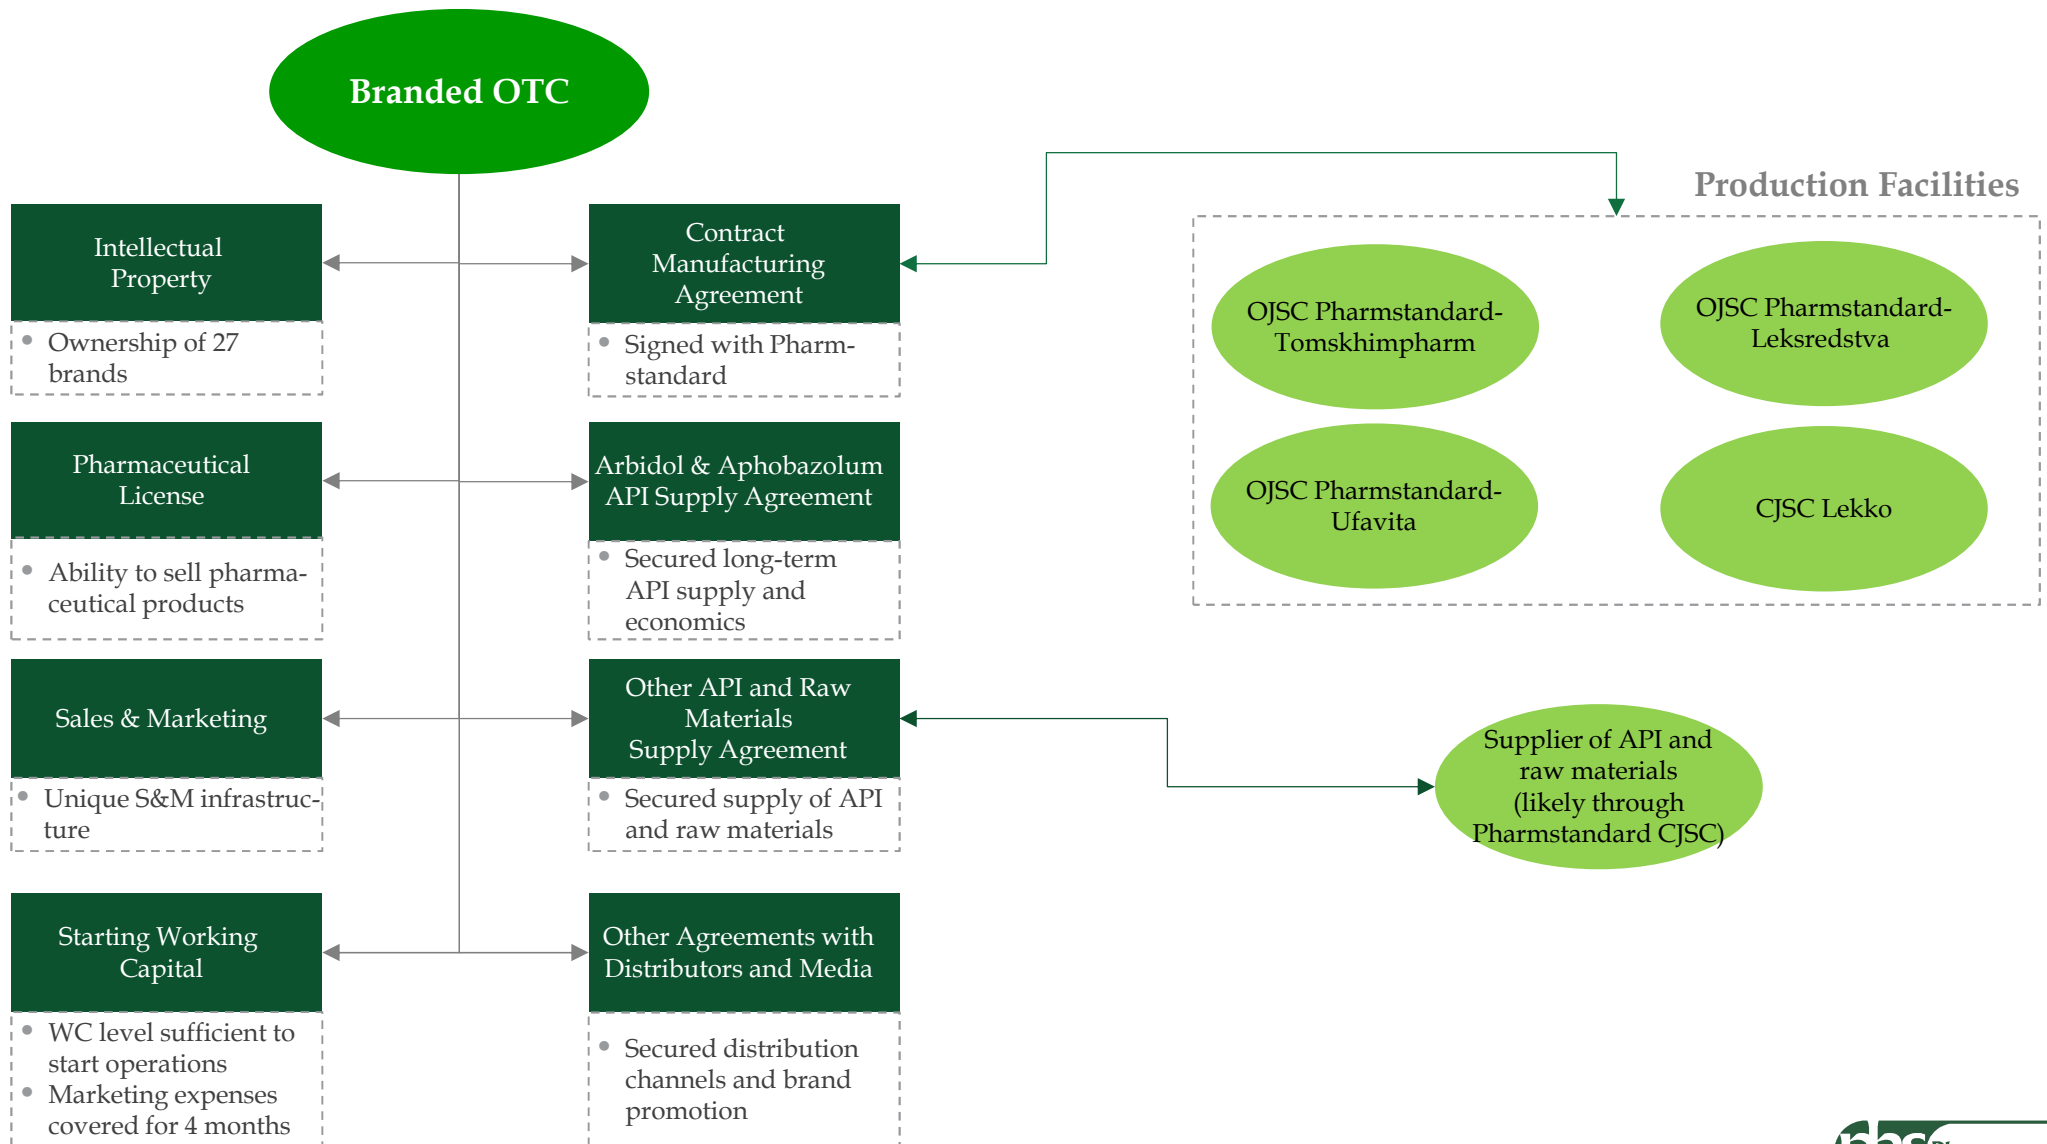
Branded OTC

Intellectual Property

Ownership of 27 brands

Pharmaceutical License

Ability to sell pharmaceutical products

Sales & Marketing

Unique S&M infrastructure

Starting Working Capital

WC level sufficient to start operations

Marketing expenses covered for 4 months

Contract Manufacturing Agreement

Signed with Pharmstandard

Arbidol & Aphobazolum API Supply Agreement

Secured long-term API supply and economics

Other API and Raw Materials Supply Agreement

Secured supply of API and raw materials

Other Agreements with Distributors and Media

Secured distribution channels and brand promotion

Production Facilities

OJSC Pharmstandard-Tomskhimpharm

OJSC Pharmstandard-Leksredstva

OJSC Pharmstandard-Ufavita

CJSC Lekko

Supplier of API and raw materials (likely through Pharmstandard CJSC)